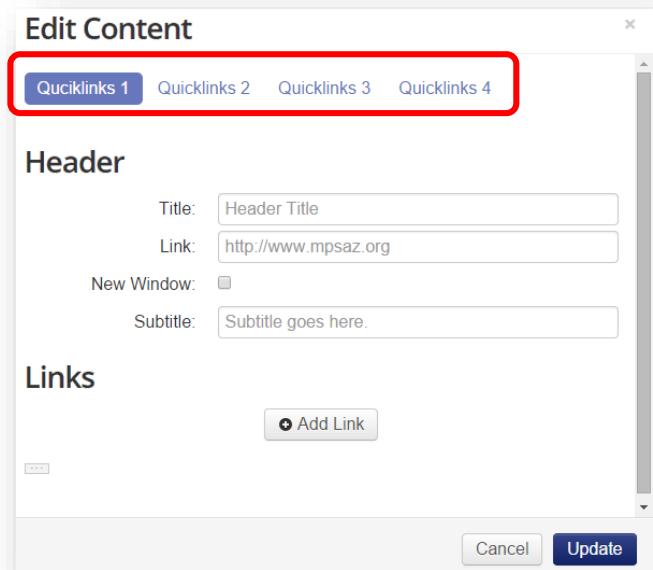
Edit Content

×

Quciklinks 1 Quicklinks 2 Quicklinks 3 Quicklinks 4

Header

Title: Header Title

Link: http://www.mpsaz.org

New Window:

Subtitle: Subtitle goes here.

Links

Add Link

Cancel Update